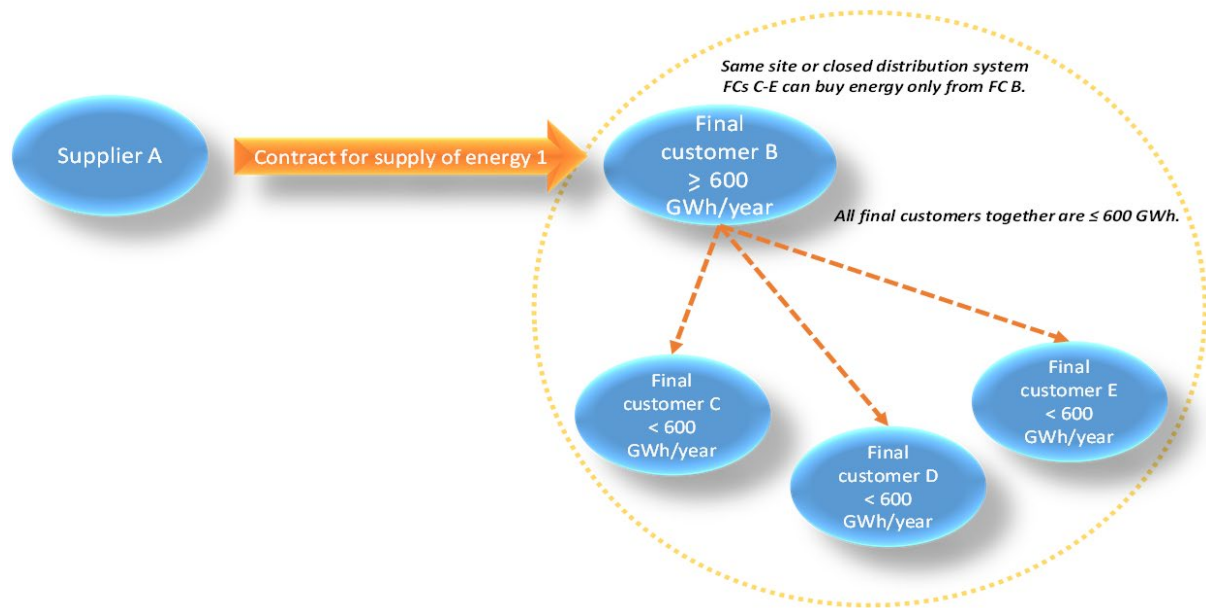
Same site or closed distribution system
FCs C-E can buy energy only from FC B.

Supplier A

Contract for supply of energy 1

Final customer B $\geq$ 600 GWh/year

All final customers together are ≤ 600 GWh.

Final customer C < 600 GWh/year

Final customer D < 600 GWh/year

Final customer E < 600 GWh/year